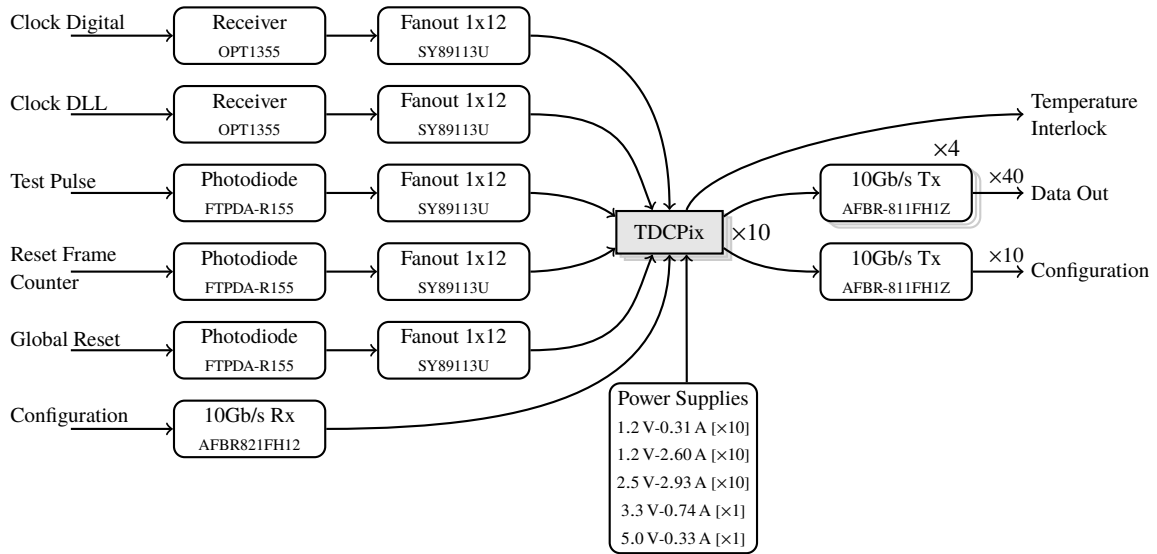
Clock Digital
Receiver
OPT1355
Fanout 1x12
SY89113U

Clock DLL
Receiver
OPT1355
Fanout 1x12
SY89113U

Test Pulse
Photodiode
FTPDA-R155
Fanout 1x12
SY89113U

Reset Frame Counter
Photodiode
FTPDA-R155
Fanout 1x12
SY89113U

Global Reset
Photodiode
FTPDA-R155
Fanout 1x12
SY89113U

Configuration
10Gb/s Rx
AFBR821FH12

TDCPix $\times 10$

Temperature Interlock

$\times 4$
10Gb/s Tx
AFBR-811FH1Z
$\times 40$
Data Out

10Gb/s Tx
AFBR-811FH1Z
$\times 10$
Configuration

Power Supplies
1.2 V-0.31 A [$\times 10$]
1.2 V-2.60 A [$\times 10$]
2.5 V-2.93 A [$\times 10$]
3.3 V-0.74 A [$\times 1$]
5.0 V-0.33 A [$\times 1$]